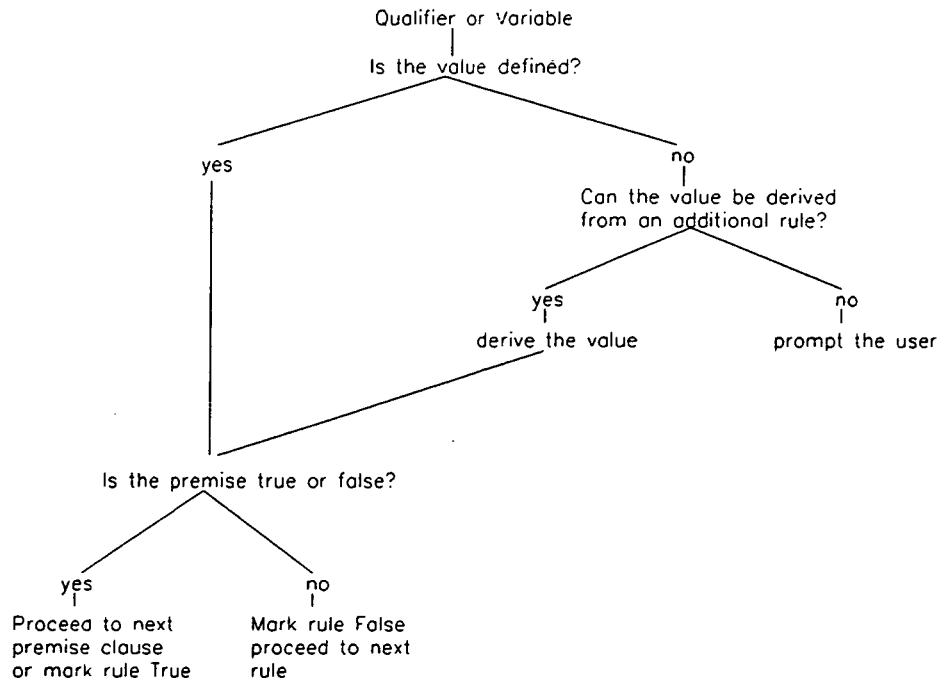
Qualifier or Variable

Is the value defined?

yes

no

Can the value be derived from an additional rule?

yes

derive the value

no

prompt the user

Is the premise true or false?

yes

Proceed to next premise clause or mark rule True

no

Mark rule False proceed to next rule